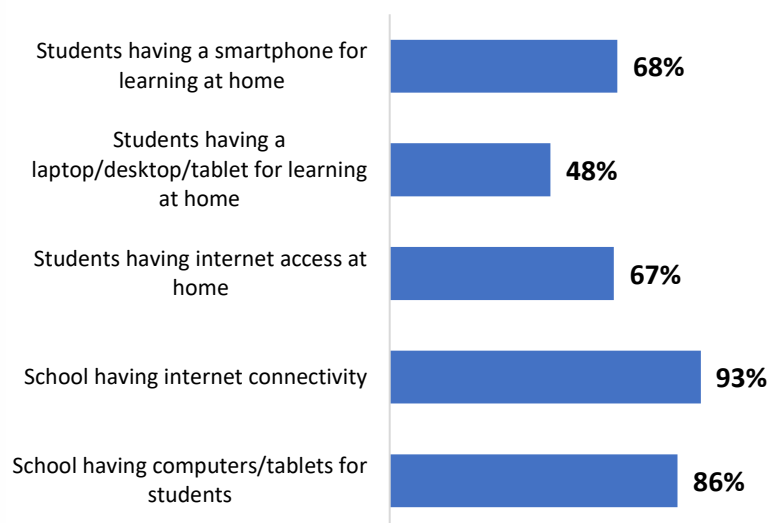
Students having a smartphone for learning at home
68%

Students having a laptop/desktop/tablet for learning at home
48%

Students having internet access at home
67%

School having internet connectivity
93%

School having computers/tablets for students
86%